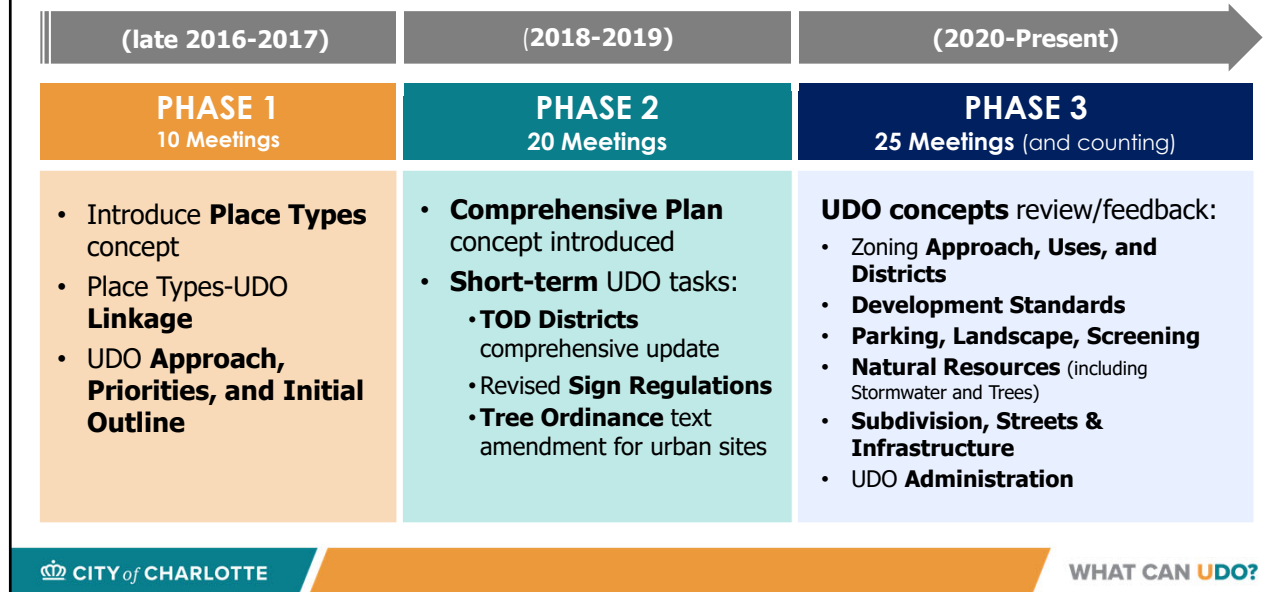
(late 2016-2017)

(2018-2019)

(2020-Present)

PHASE 1
10 Meetings

- Introduce **Place Types** concept
- Place Types-UDO **Linkage**
- UDO **Approach, Priorities, and Initial Outline**

PHASE 2
20 Meetings

- **Comprehensive Plan** concept introduced
- **Short-term** UDO tasks:
  - **TOD Districts** comprehensive update
  - Revised **Sign Regulations**
  - **Tree Ordinance** text amendment for urban sites

PHASE 3
25 Meetings (and counting)

**UDO concepts** review/feedback:
- Zoning **Approach, Uses, and Districts**
- **Development Standards**
- **Parking, Landscape, Screening**
- **Natural Resources** (including Stormwater and Trees)
- **Subdivision, Streets & Infrastructure**
- UDO **Administration**

CITY of CHARLOTTE

WHAT CAN UDO?